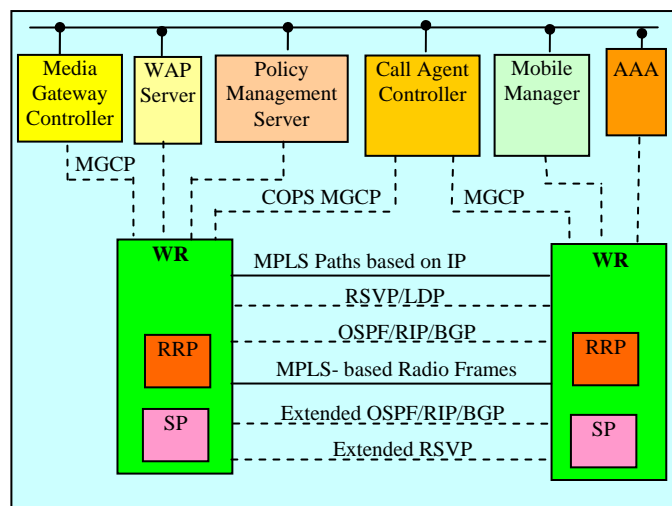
Media Gateway Controller

WAP Server

Policy Management Server

Call Agent Controller

Mobile Manager

AAA

MGCP

COPS MGCP

MGCP

WR

WR

MPLS Paths based on IP

RSVP/LDP

OSPF/RIP/BGP

RRP

RRP

MPLS- based Radio Frames

SP

SP

Extended OSPF/RIP/BGP

Extended RSVP